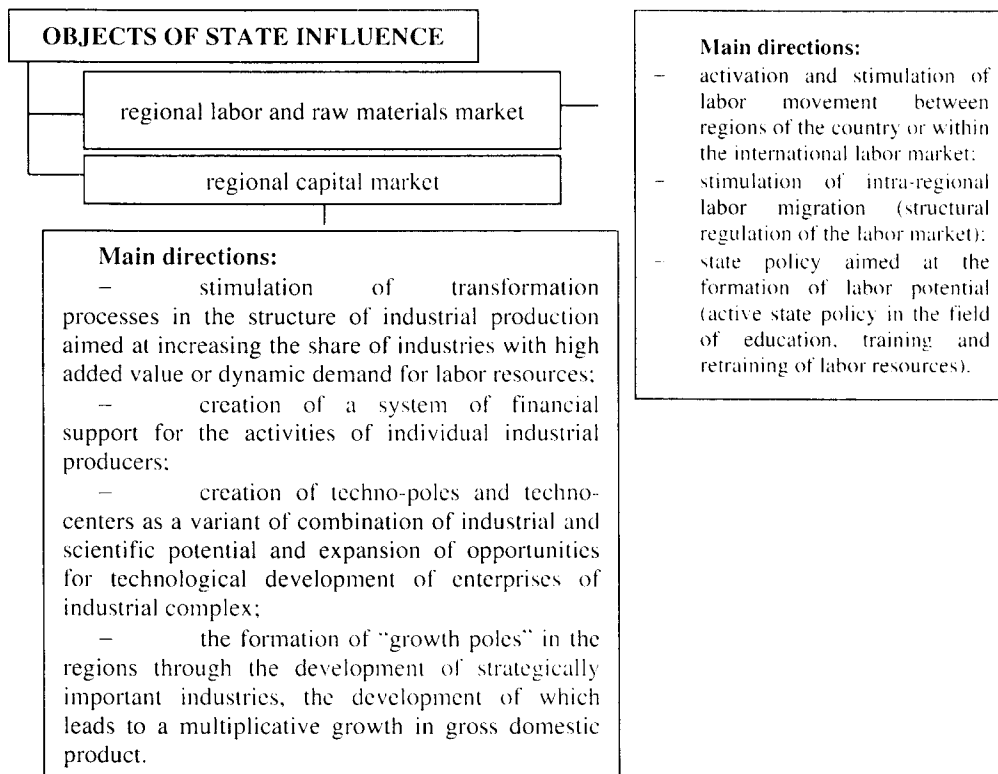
OBJECTS OF STATE INFLUENCE

regional labor and raw materials market

regional capital market

Main directions:
– stimulation of transformation processes in the structure of industrial production aimed at increasing the share of industries with high added value or dynamic demand for labor resources;
– creation of a system of financial support for the activities of individual industrial producers;
– creation of techno-poles and techno-centers as a variant of combination of industrial and scientific potential and expansion of opportunities for technological development of enterprises of industrial complex;
– the formation of "growth poles" in the regions through the development of strategically important industries, the development of which leads to a multiplicative growth in gross domestic product.

Main directions:
– activation and stimulation of labor movement between regions of the country or within the international labor market;
– stimulation of intra-regional labor migration (structural regulation of the labor market);
– state policy aimed at the formation of labor potential (active state policy in the field of education, training and retraining of labor resources).